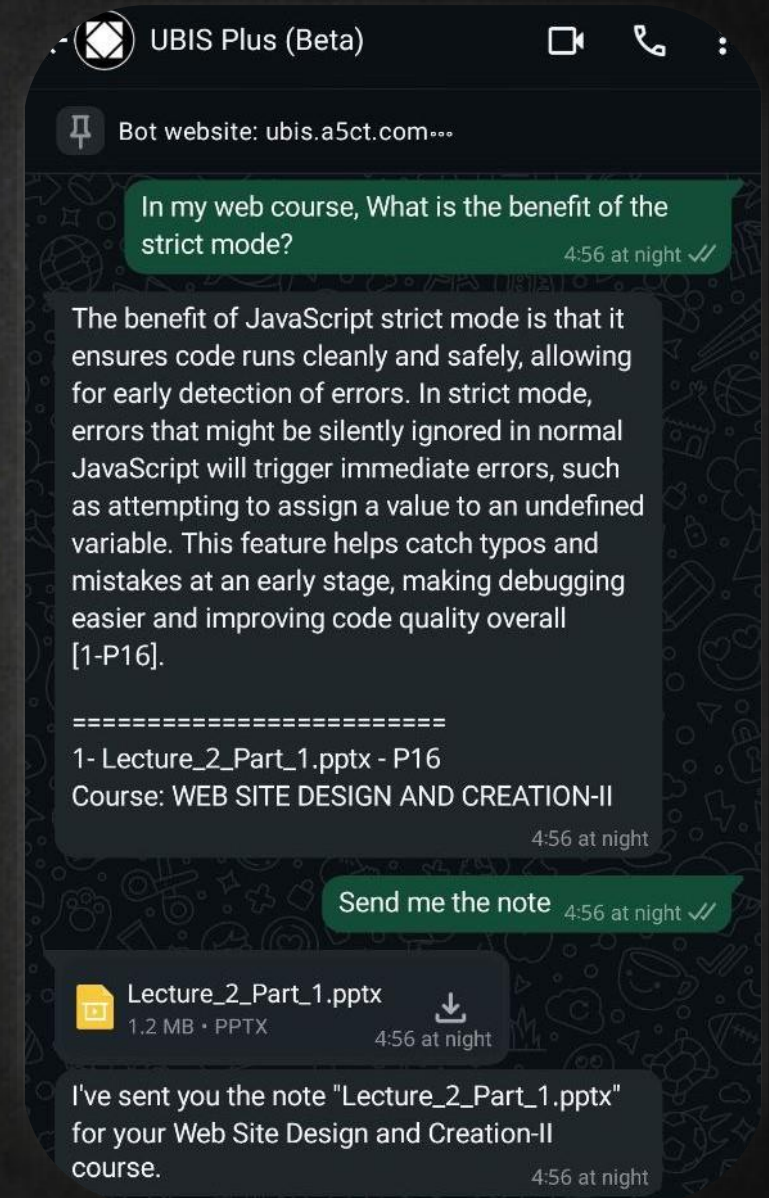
UBIS Plus (Beta)

Bot website: ubis.a5ct.com•••

In my web course, What is the benefit of the strict mode? 4:56 at night

The benefit of JavaScript strict mode is that it ensures code runs cleanly and safely, allowing for early detection of errors. In strict mode, errors that might be silently ignored in normal JavaScript will trigger immediate errors, such as attempting to assign a value to an undefined variable. This feature helps catch typos and mistakes at an early stage, making debugging easier and improving code quality overall [1-P16].

========================
1- Lecture_2_Part_1.pptx - P16
Course: WEB SITE DESIGN AND CREATION-II
4:56 at night

Send me the note 4:56 at night

Lecture_2_Part_1.pptx
1.2 MB • PPTX
4:56 at night

I've sent you the note "Lecture_2_Part_1.pptx" for your Web Site Design and Creation-II course. 4:56 at night